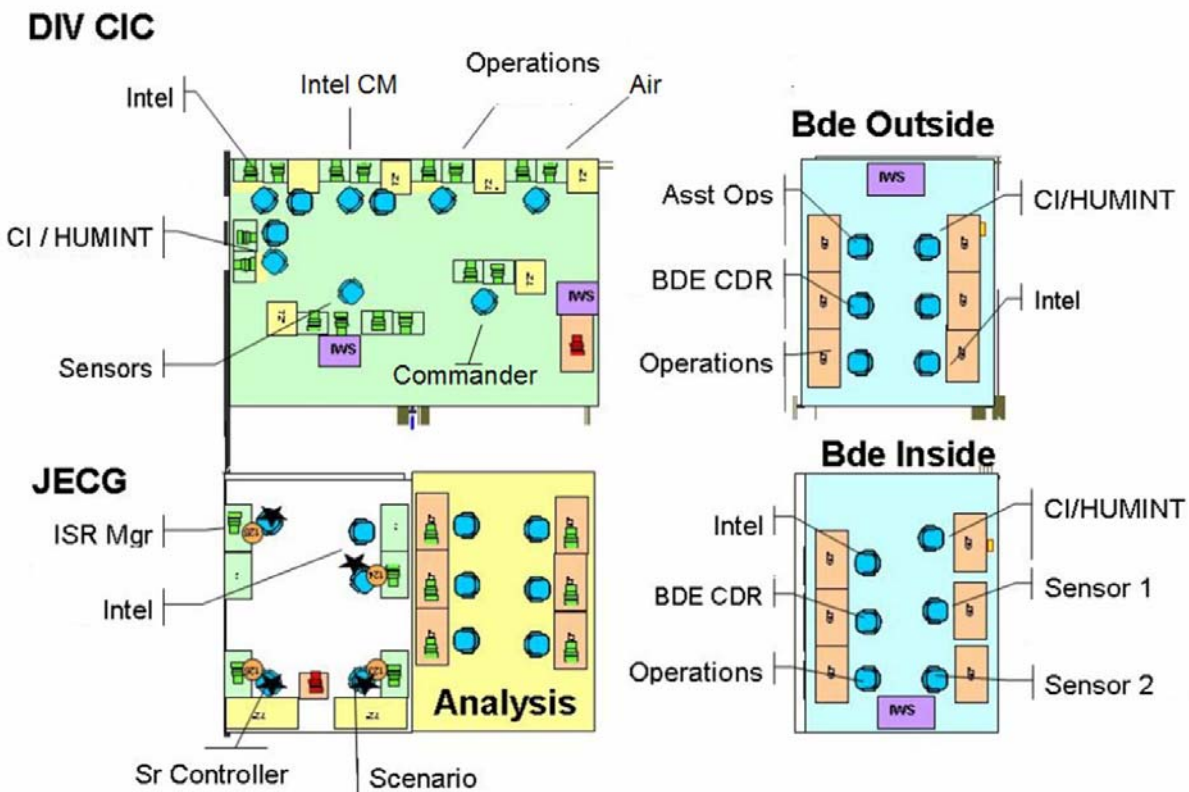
DIV CIC

Intel

Intel CM

Operations

Air

CI / HUMINT

Sensors

IWS

IWS

Commander

Bde Outside

IWS

Asst Ops

CI/HUMINT

BDE CDR

Intel

Operations

JECG

ISR Mgr

Intel

Analysis

Sr Controller

Scenario

Bde Inside

Intel

CI/HUMINT

BDE CDR

Sensor 1

Operations

Sensor 2

IWS